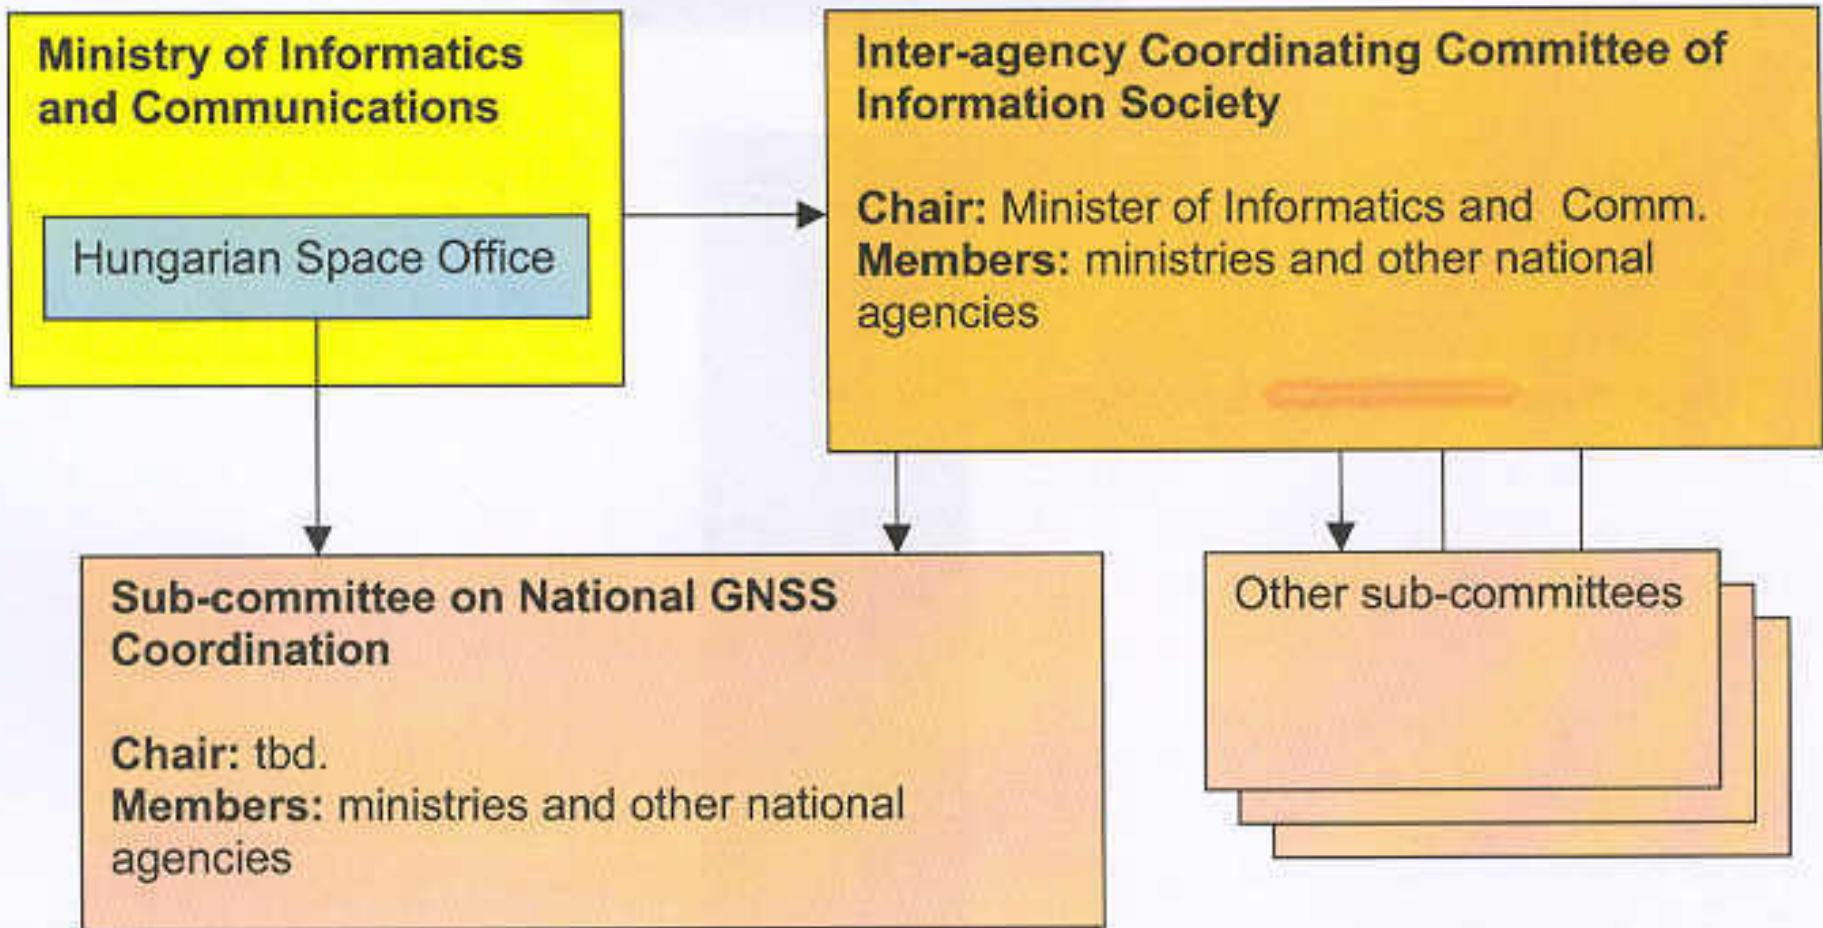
Ministry of Informatics and Communications

Hungarian Space Office

Inter-agency Coordinating Committee of Information Society

Chair: Minister of Informatics and Comm.
Members: ministries and other national agencies

Sub-committee on National GNSS Coordination

Chair: tbd.
Members: ministries and other national agencies

Other sub-committees